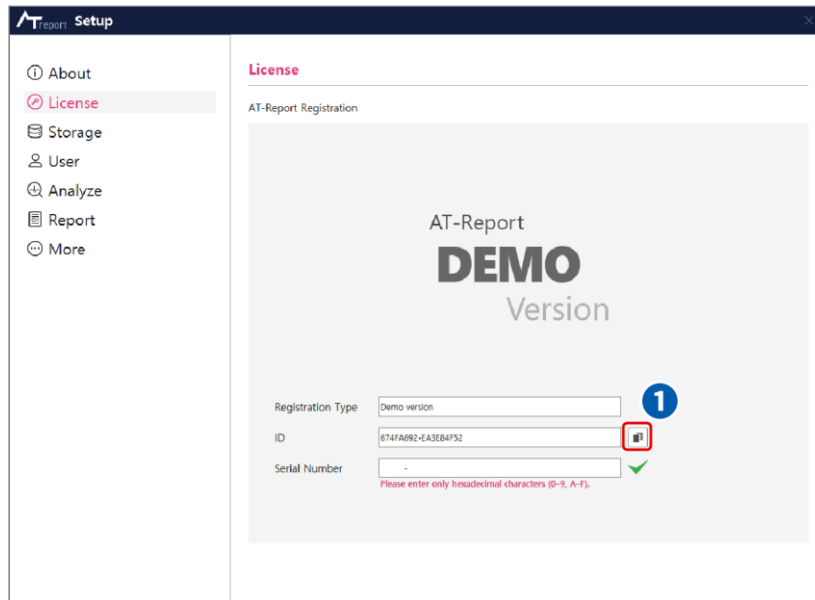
ATreport Setup

About
License
Storage
User
Analyze
Report
More

License

AT-Report Registration

AT-Report
DEMO
Version

Registration Type Demo version
ID 674FA692-EA3E84F52
Serial Number -
Please enter only hexadecimal characters (0-9, A-F).

1